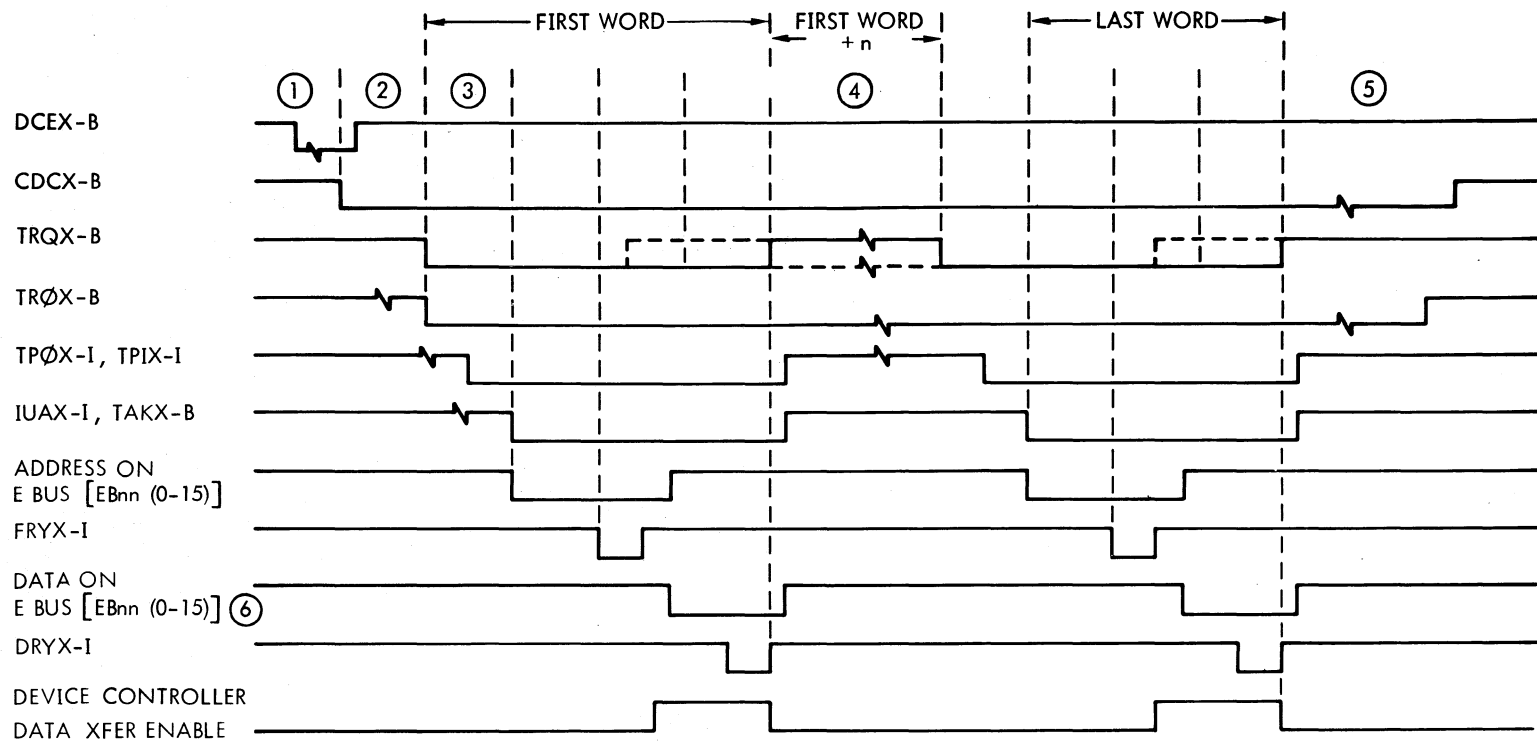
FIRST WORD

FIRST WORD + n

LAST WORD

①

②

③

④

⑤

DCEX-B

CDCX-B

TRQX-B

TRØX-B

TPØX-I, TPIX-I

IUAX-I, TAKX-B

ADDRESS ON E BUS [EBnn (0-15)]

FRYX-I

DATA ON E BUS [EBnn (0-15)] ⑥

DRYX-I

DEVICE CONTROLLER DATA XFER ENABLE